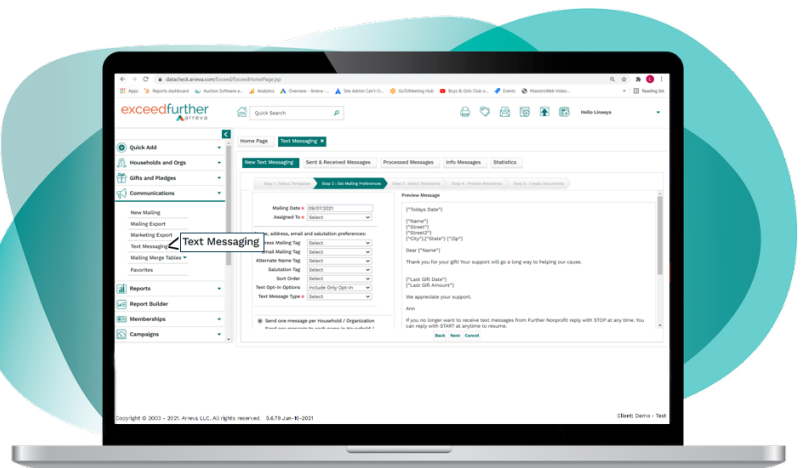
datacheck.arreva.com/Exceed/ExceedHomePage.jsp

Apps Reports dashboard Auction Software a... Analytics Overview - Arreva ... Site Admin Can't Cl... GoToMeeting Hub Boys & Girls Club o... Events MassiveWeb Video... Reading list

exceedfurther arreva

Quick Search

Hello Linseys

Quick Add
Households and Orgs
Gifts and Pledges
Communications
New Mailing
Mailing Export
Marketing Export
Text Messaging
Mailing Merge Tables
Favorites
Reports
Report Builder
Memberships
Campaigns

Text Messaging

Home Page Text Messaging

New Text Messaging Sent & Received Messages Processed Messages Info Messages Statistics

Step 1: Select Template Step 2: Set Mailing Preferences Step 3: Select Recipients Step 4: Preview Recipients Step 5: Create Documents

Mailing Date 09/07/2021
Assigned To Select

e, address, email and salutation preferences:
ess Mailing Tag Select
Email Mailing Tag Select
Alternate Name Tag Select
Salutation Tag Select
Sort Order Select
Text Opt-In Options Include Only Opt-In
Text Message Type Select

Send one message per Household / Organization
Send one message to each name in Household /

Preview Message

{"Todays Date"}

{"Name"}
{"Street"}
{"Street2"}
{"City"},{"State"} {"Zip"}

Dear {"Name"}

Thank you for your gift! Your support will go a long way to helping our cause.

{"Last Gift Date"}
{"Last Gift Amount"}

We appreciate your support.

Ann

If you no longer want to receive text messages from Further Nonprofit reply with STOP at any time. You can reply with START at anytime to resume.

Back Next Cancel

Copyright © 2003 – 2021. Arreva LLC. All rights reserved. 5.6.79 Jun-10-2021

Client: Demo - Test